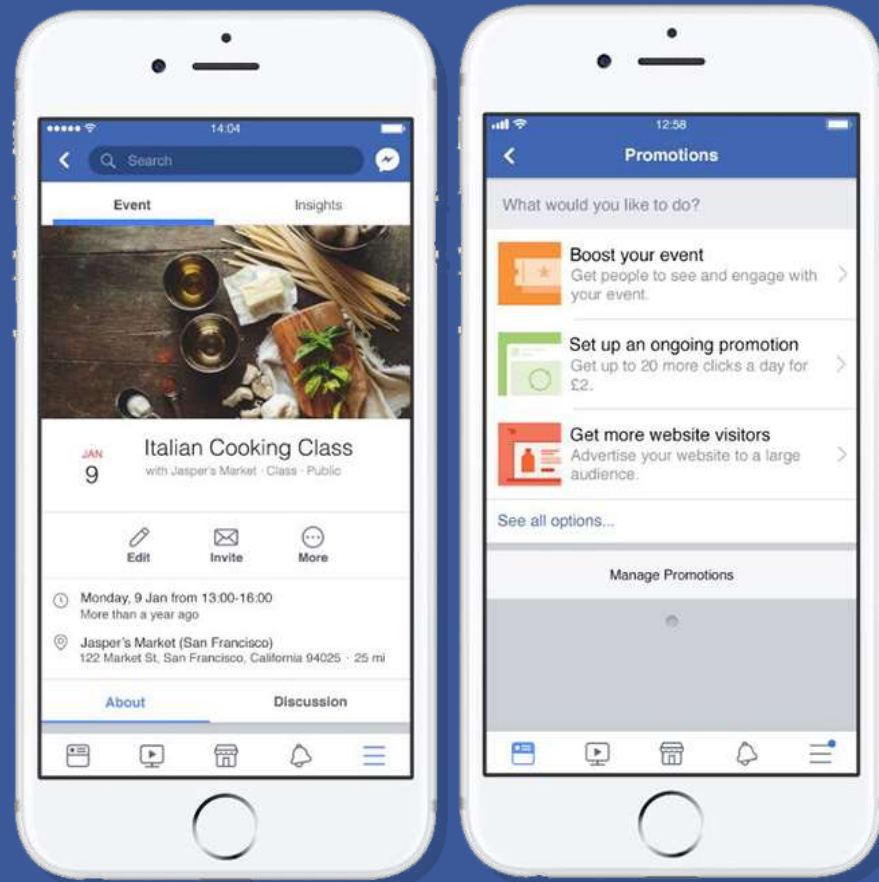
14:04

Search

Event

Insights

JAN
9

Italian Cooking Class

with Jasper's Market · Class · Public

Edit

Invite

More

Monday, 9 Jan from 13:00-16:00
More than a year ago

Jasper's Market (San Francisco)
122 Market St, San Francisco, California 94025 · 25 mi

About

Discussion

12:58

Promotions

What would you like to do?

Boost your event
Get people to see and engage with your event.

Set up an ongoing promotion
Get up to 20 more clicks a day for £2.

Get more website visitors
Advertise your website to a large audience.

See all options...

Manage Promotions